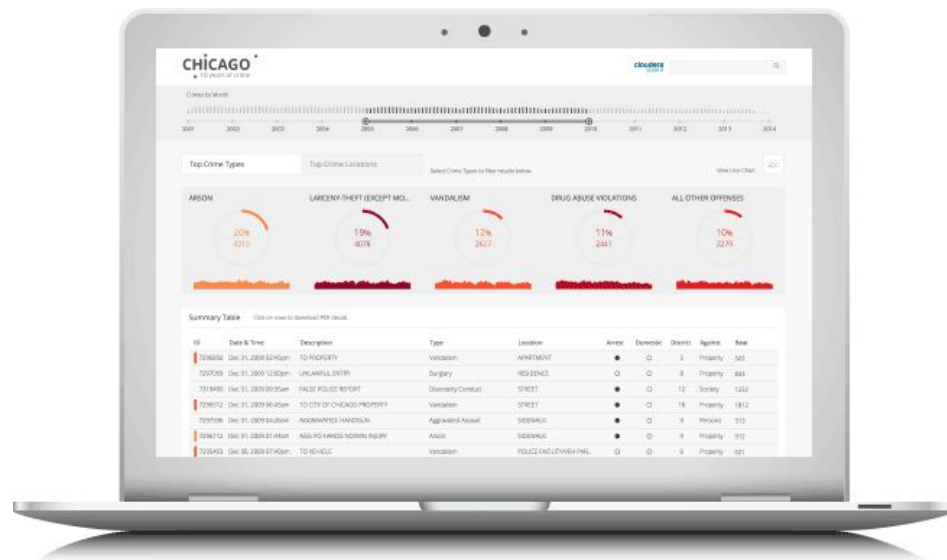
CHICAGO
10 years of crime

cloudera

Crimes by Month

2001 2002 2003 2004 2005 2006 2007 2008 2009 2010 2011 2012 2013 2014

Top Crime Types
Top Crime Locations
Select Crime Types to filter results below.
View Line Chart

ARSON
20%
4313

LARCENY-THEFT (EXCEPT MO...
19%
4078

VANDALISM
12%
2627

DRUG ABUSE VIOLATIONS
11%
2441

ALL OTHER OFFENSES
10%
2279

Summary Table
Click on rows to download PDF details

| ID | Date & Time | Description | Type | Location | Arrest | Domestic | District | Against | Beat |
|---|---|---|---|---|---|---|---|---|---|
| 7296856 | Dec 31, 2009 02:40pm | TO PROPERTY | Vandalism | APARTMENT | ● | ○ | 5 | Property | 522 |
| 7297055 | Dec 31, 2009 12:00pm | UNLAWFUL ENTRY | Burglary | RESIDENCE | ○ | ○ | 8 | Property | 833 |
| 7313490 | Dec 31, 2009 09:35am | FALSE POLICE REPORT | Disorderly Conduct | STREET | ● | ○ | 12 | Society | 1232 |
| 7298012 | Dec 31, 2009 06:45am | TO CITY OF CHICAGO PROPERTY | Vandalism | STREET | ● | ○ | 18 | Property | 1812 |
| 7297096 | Dec 31, 2009 04:26am | AGGRAVATED: HANDGUN | Aggravated Assault | STREET | ● | ○ | 3 | Persons | 313 |
| 7296112 | Dec 31, 2009 01:44am | AGG PO HANDS NO/MIN INJURY | Arson | SIDEWALK | ● | ○ | 9 | Property | 912 |
| 7295433 | Dec 30, 2009 07:40pm | TO VEHICLE | Vandalism | POLICE FAC/LOT/VEH PARL | ○ | ○ | 6 | Property | 621 |